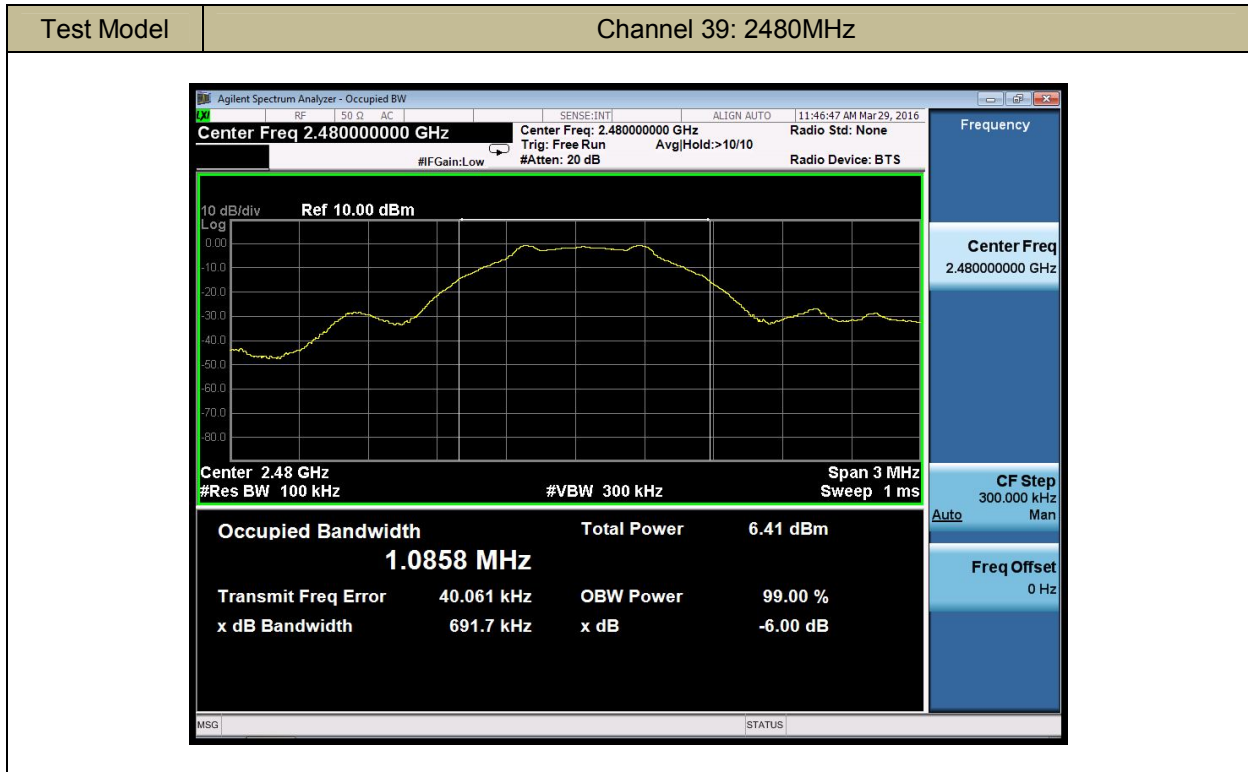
| Test Model | Channel 39: 2480MHz |
|---|---|

Agilent Spectrum Analyzer - Occupied BW

RF 50 Ω AC SENSE:INT ALIGN AUTO 11:46:47 AM Mar 29, 2016

Center Freq 2.480000000 GHz

Center Freq: 2.480000000 GHz
Trig: Free Run Avg|Hold:>10/10
#Atten: 20 dB

#IFGain:Low

Radio Std: None

Radio Device: BTS

Frequency

10 dB/div Ref 10.00 dBm
Log

0.00
-10.0
-20.0
-30.0
-40.0
-50.0
-60.0
-70.0
-80.0

Center 2.48 GHz
#Res BW 100 kHz

#VBW 300 kHz

Span 3 MHz
Sweep 1 ms

Center Freq
2.480000000 GHz

CF Step
300.000 kHz
Auto Man

Freq Offset
0 Hz

Occupied Bandwidth
1.0858 MHz

Total Power 6.41 dBm

Transmit Freq Error 40.061 kHz
OBW Power 99.00 %

x dB Bandwidth 691.7 kHz
x dB -6.00 dB

MSG

STATUS